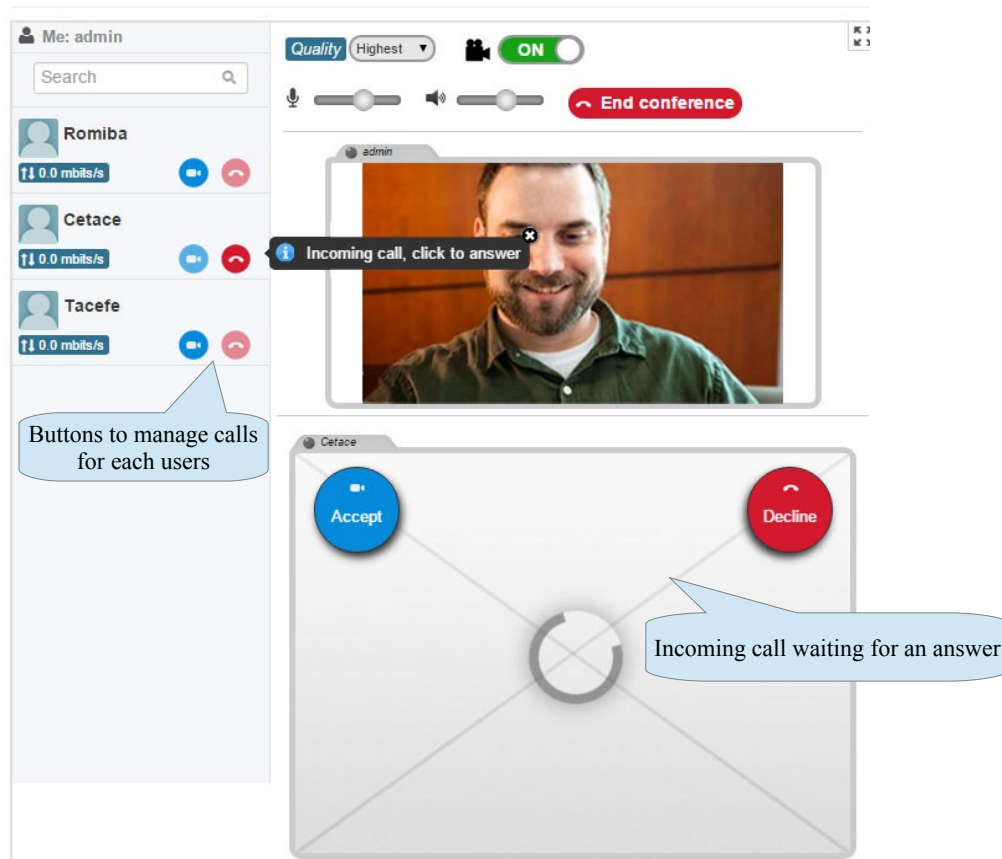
Me: admin

Search

Romiba
0.0 mbits/s

Cetace
0.0 mbits/s

Incoming call, click to answer

Tacefe
0.0 mbits/s

Buttons to manage calls for each users

Quality Highest

ON

End conference

admin

Cetace

Accept

Decline

Incoming call waiting for an answer